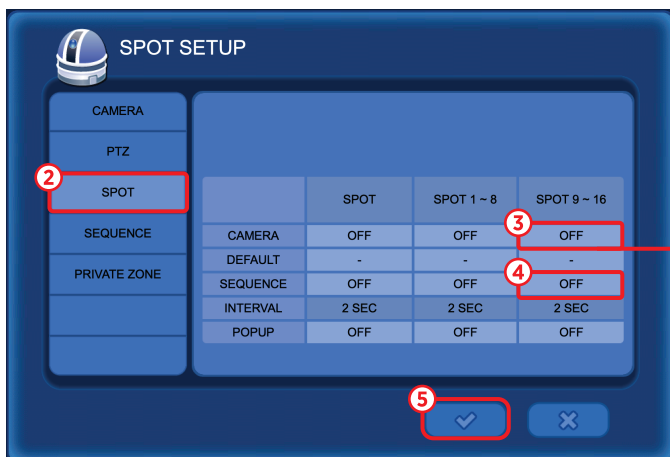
SPOT SETUP

CAMERA
PTZ
2
SPOT
SEQUENCE
PRIVATE ZONE

|  | SPOT | SPOT 1 ~ 8 | SPOT 9 ~ 16 |
|---|---|---|---|
| CAMERA | OFF | OFF | OFF |
| DEFAULT | - | - | - |
| SEQUENCE | OFF | OFF | OFF |
| INTERVAL | 2 SEC | 2 SEC | 2 SEC |
| POPUP | OFF | OFF | OFF |

3
4
5